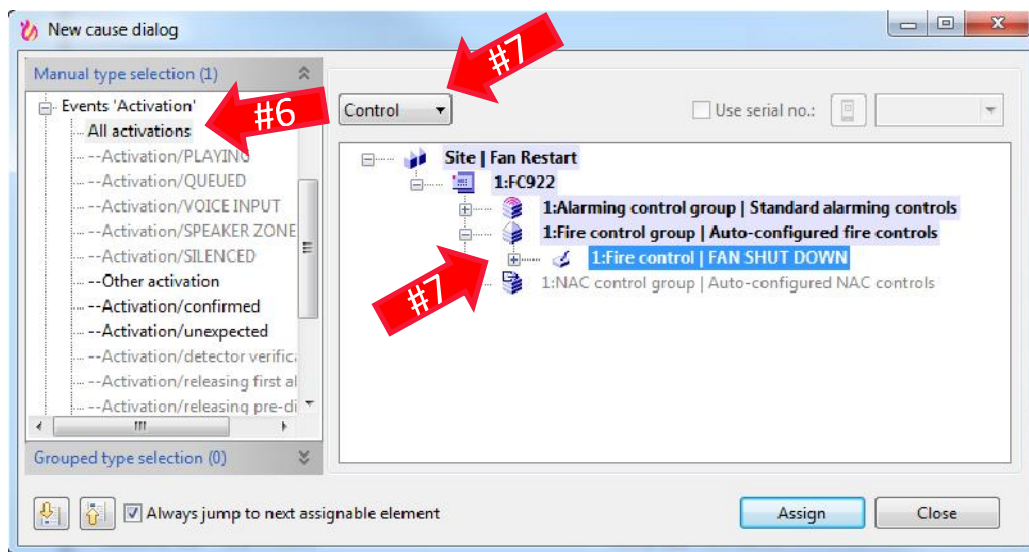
New cause dialog

Manual type selection (1)

Events 'Activation'
All activations
--Activation/PLAYING
--Activation/QUEUED
--Activation/VOICE INPUT
--Activation/SPEAKER ZONE
--Activation/SILENCED
--Other activation
--Activation/confirmed
--Activation/unexpected
--Activation/detector verific
--Activation/releasing first al
--Activation/releasing pre-di

Grouped type selection (0)

#6

#7

Control

Use serial no.:

Site | Fan Restart
1:FC922
1:Alarming control group | Standard alarming controls
1:Fire control group | Auto-configured fire controls
1:Fire control | FAN SHUT DOWN
1:NAC control group | Auto-configured NAC controls

#7

Always jump to next assignable element

Assign

Close